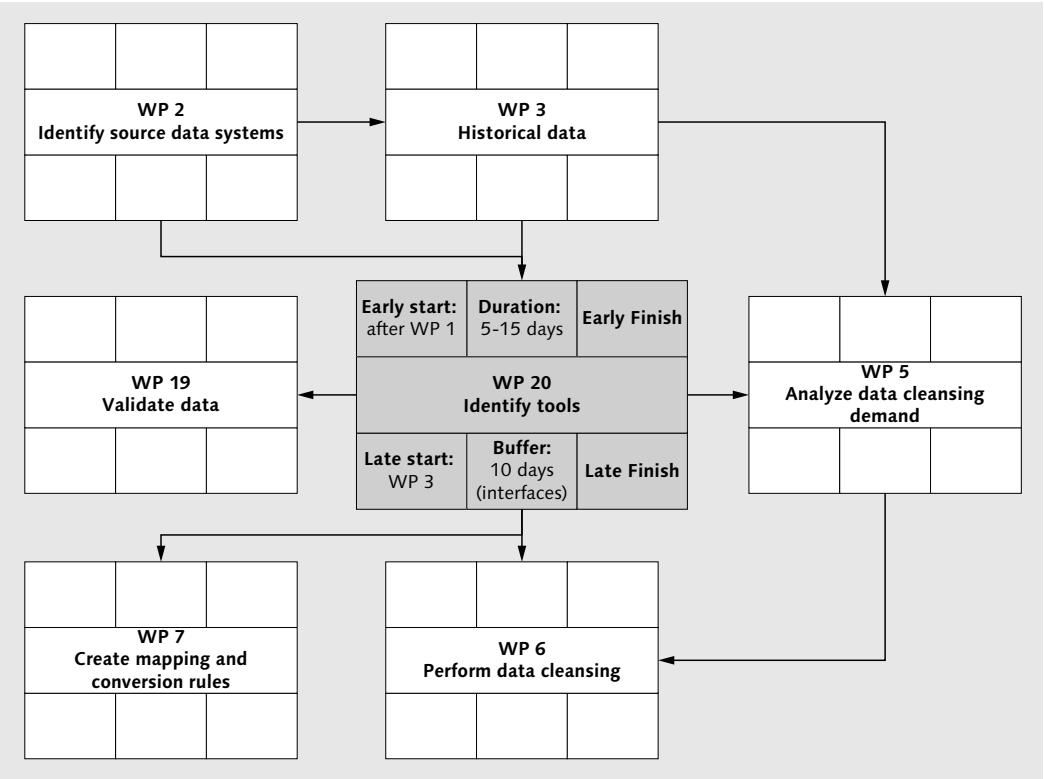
WP 2
Identify source data systems

WP 3
Historical data

Early start: after WP 1

Duration: 5-15 days

Early Finish

WP 20
Identify tools

Late start: WP 3

Buffer: 10 days (interfaces)

Late Finish

WP 19
Validate data

WP 5
Analyze data cleansing demand

WP 7
Create mapping and conversion rules

WP 6
Perform data cleansing